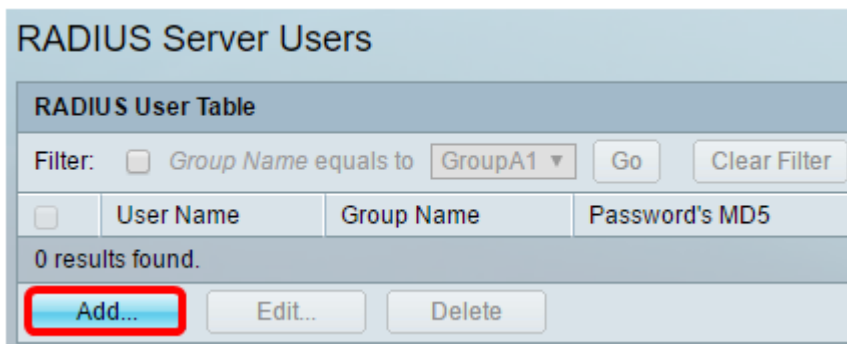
RADIUS Server Users

RADIUS User Table

Filter: Group Name equals to GroupA1 ▼ Go Clear Filter

| | User Name | Group Name | Password's MD5 |
|---|---|---|---|
| 0 results found. | | | |

Add... Edit... Delete